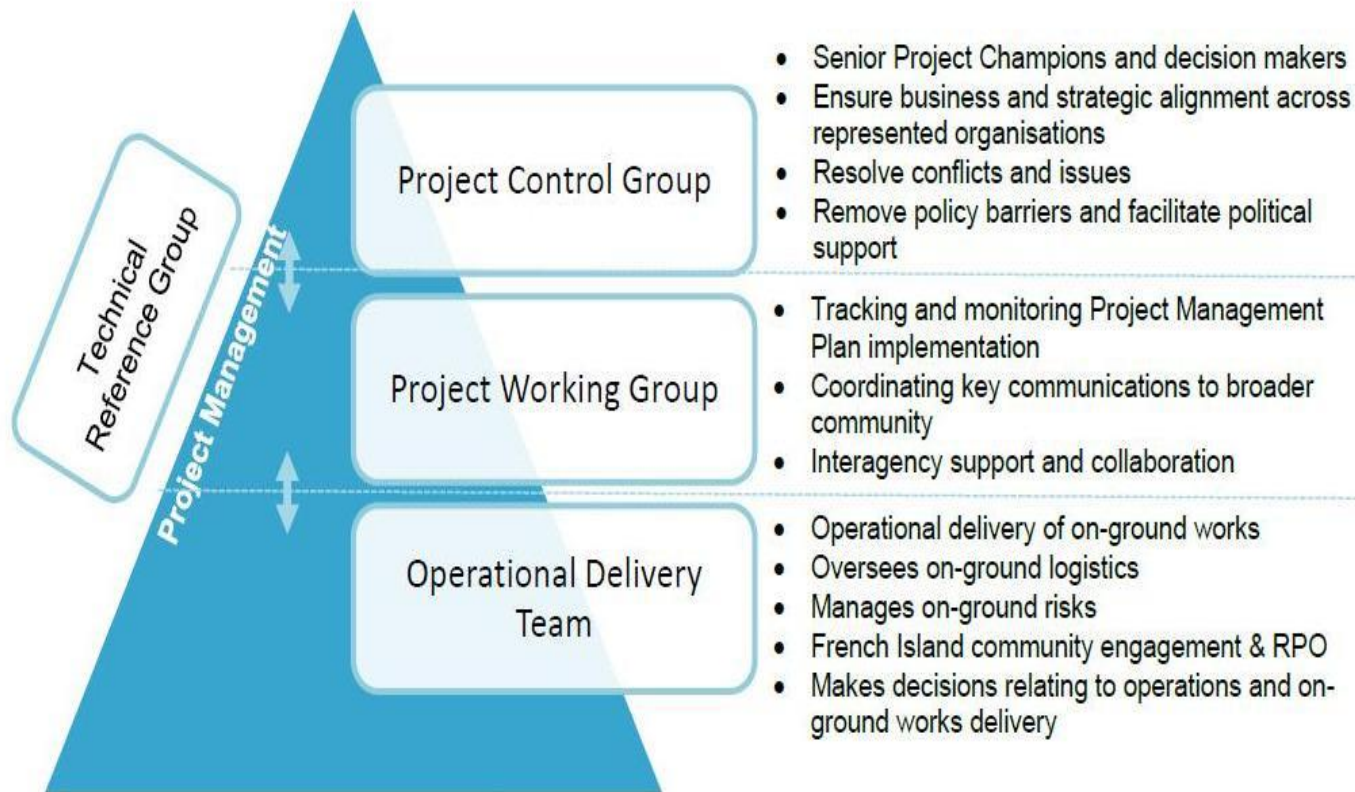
Technical Reference Group

Project Management

Project Control Group

- Senior Project Champions and decision makers
- Ensure business and strategic alignment across represented organisations
- Resolve conflicts and issues
- Remove policy barriers and facilitate political support

Project Working Group

- Tracking and monitoring Project Management Plan implementation
- Coordinating key communications to broader community
- Interagency support and collaboration

Operational Delivery Team

- Operational delivery of on-ground works
- Oversees on-ground logistics
- Manages on-ground risks
- French Island community engagement & RPO
- Makes decisions relating to operations and on-ground works delivery